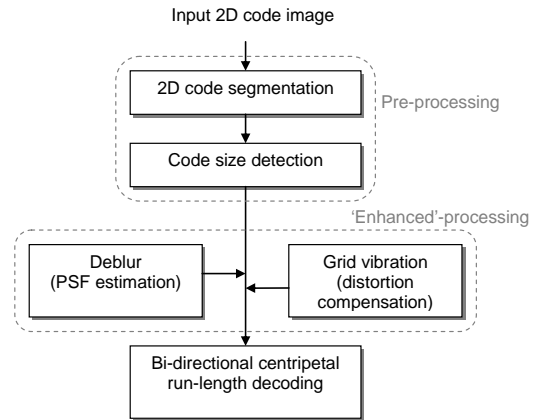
Input 2D code image

2D code segmentation

Pre-processing

Code size detection

'Enhanced'-processing

Deblur
(PSF estimation)

Grid vibration
(distortion compensation)

Bi-directional centripetal run-length decoding